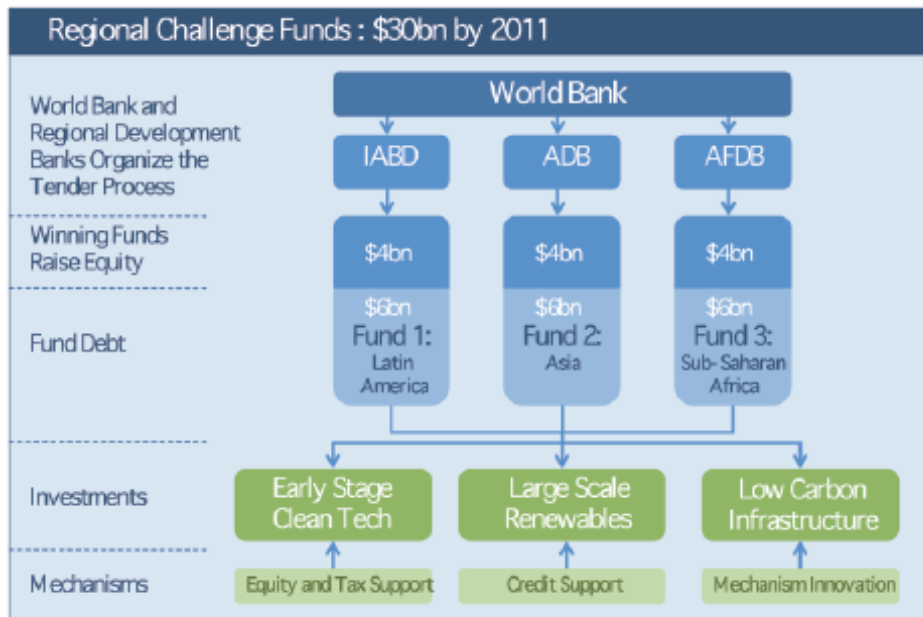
Regional Challenge Funds : $30bn by 2011

World Bank and Regional Development Banks Organize the Tender Process

World Bank

IABD

ADB

AFDB

Winning Funds Raise Equity

$4bn

$4bn

$4bn

Fund Debt

$6bn
Fund 1:
Latin America

$6bn
Fund 2:
Asia

$6bn
Fund 3:
Sub-Saharan Africa

Investments

Early Stage Clean Tech

Large Scale Renewables

Low Carbon Infrastructure

Mechanisms

Equity and Tax Support

Credit Support

Mechanism Innovation